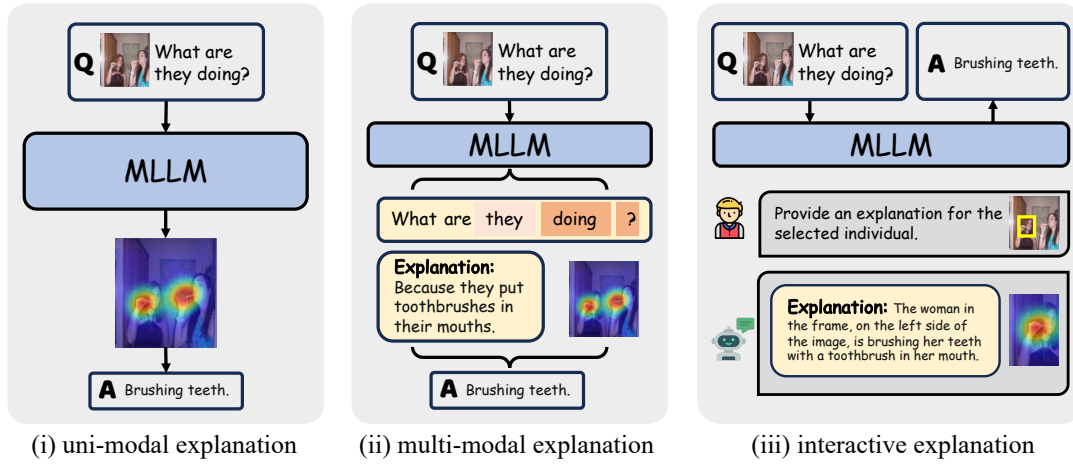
Q What are they doing?

MLLM

A Brushing teeth.

(i) uni-modal explanation

Q What are they doing?

MLLM

What are they doing ?

Explanation: Because they put toothbrushes in their mouths.

A Brushing teeth.

(ii) multi-modal explanation

Q What are they doing?

A Brushing teeth.

MLLM

Provide an explanation for the selected individual.

Explanation: The woman in the frame, on the left side of the image, is brushing her teeth with a toothbrush in her mouth.

(iii) interactive explanation